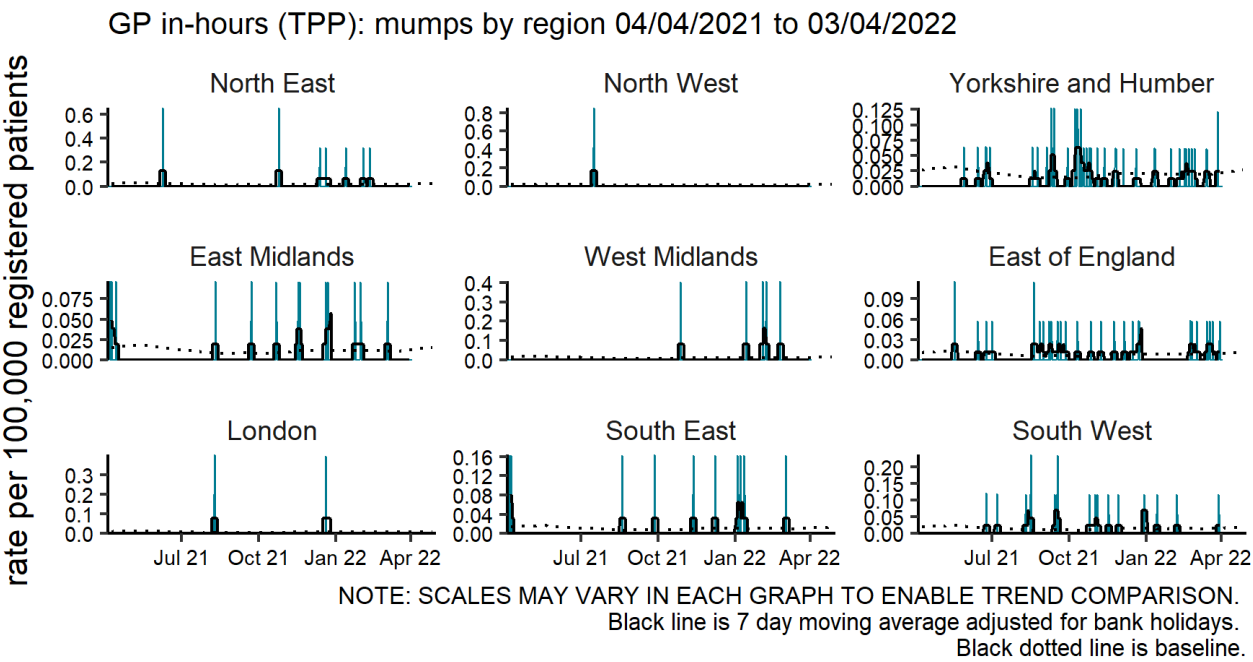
GP in-hours (TPP): mumps by region 04/04/2021 to 03/04/2022

rate per 100,000 registered patients

North East
0.6
0.4
0.2
0.0

North West
0.8
0.6
0.4
0.2
0.0

Yorkshire and Humber
0.125
0.100
0.075
0.050
0.025
0.000

East Midlands
0.075
0.050
0.025
0.000

West Midlands
0.4
0.3
0.2
0.1
0.0

East of England
0.09
0.06
0.03
0.00

London
0.3
0.2
0.1
0.0
Jul 21
Oct 21
Jan 22
Apr 22

South East
0.16
0.12
0.08
0.04
0.00
Jul 21
Oct 21
Jan 22
Apr 22

South West
0.20
0.15
0.10
0.05
0.00
Jul 21
Oct 21
Jan 22
Apr 22

NOTE: SCALES MAY VARY IN EACH GRAPH TO ENABLE TREND COMPARISON.
Black line is 7 day moving average adjusted for bank holidays.
Black dotted line is baseline.